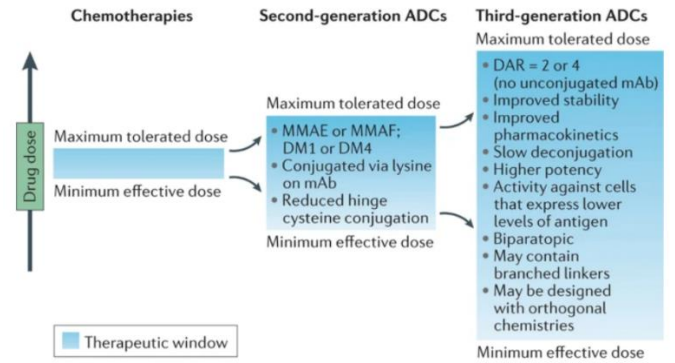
Chemotherapies

Second-generation ADCs

Third-generation ADCs

Drug dose

Maximum tolerated dose

Minimum effective dose

Maximum tolerated dose

• MMAE or MMAF; DM1 or DM4
• Conjugated via lysine on mAb
• Reduced hinge cysteine conjugation

Minimum effective dose

Maximum tolerated dose

• DAR = 2 or 4 (no unconjugated mAb)
• Improved stability
• Improved pharmacokinetics
• Slow deconjugation
• Higher potency
• Activity against cells that express lower levels of antigen
• Biparatopic
• May contain branched linkers
• May be designed with orthogonal chemistries

Minimum effective dose

Therapeutic window